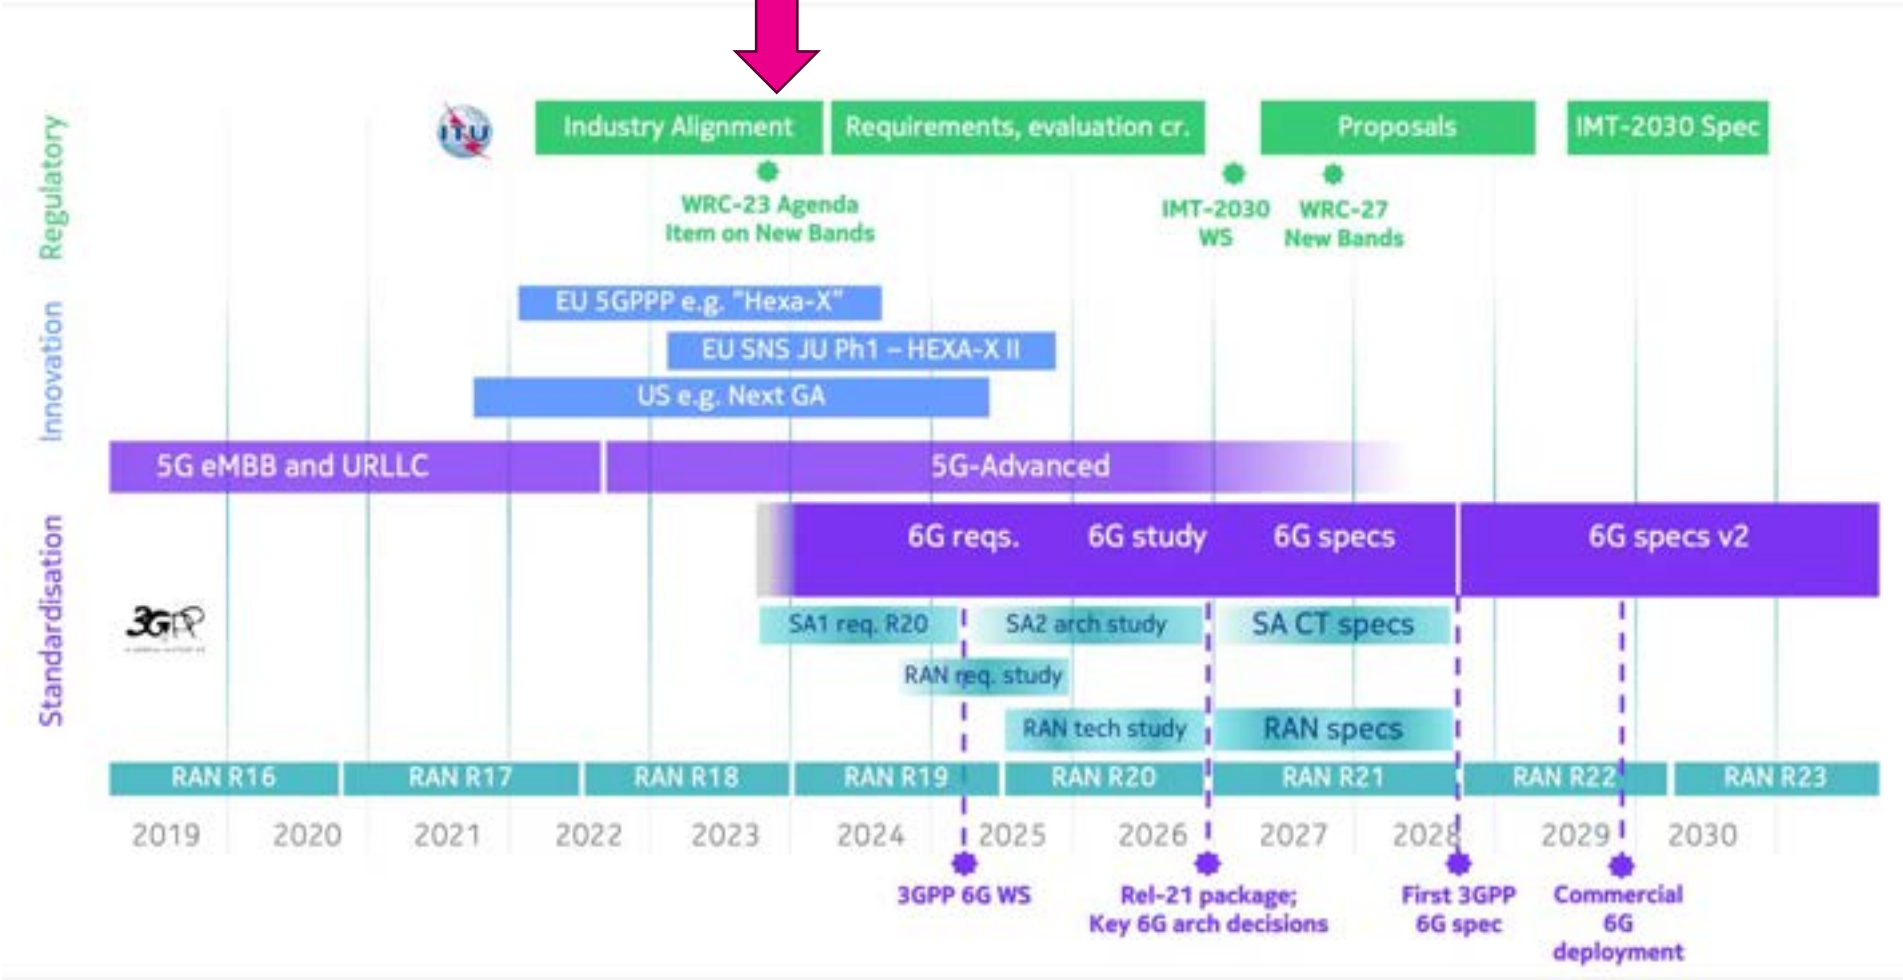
Regulatory

ITU

Industry Alignment

Requirements, evaluation cr.

Proposals

IMT-2030 Spec

WRC-23 Agenda Item on New Bands

IMT-2030 WS

WRC-27 New Bands

Innovation

EU 5GPPP e.g. "Hexa-X"

EU SNS JU Ph1 – HEXA-X II

US e.g. Next GA

5G eMBB and URLLC

5G-Advanced

Standardisation

3GPP

6G reqs.

6G study

6G specs

6G specs v2

SA1 req. R20

SA2 arch study

SA CT specs

RAN req. study

RAN tech study

RAN specs

RAN R16

RAN R17

RAN R18

RAN R19

RAN R20

RAN R21

RAN R22

RAN R23

2019

2020

2021

2022

2023

2024

2025

2026

2027

2028

2029

2030

3GPP 6G WS

Rel-21 package; Key 6G arch decisions

First 3GPP 6G spec

Commercial 6G deployment